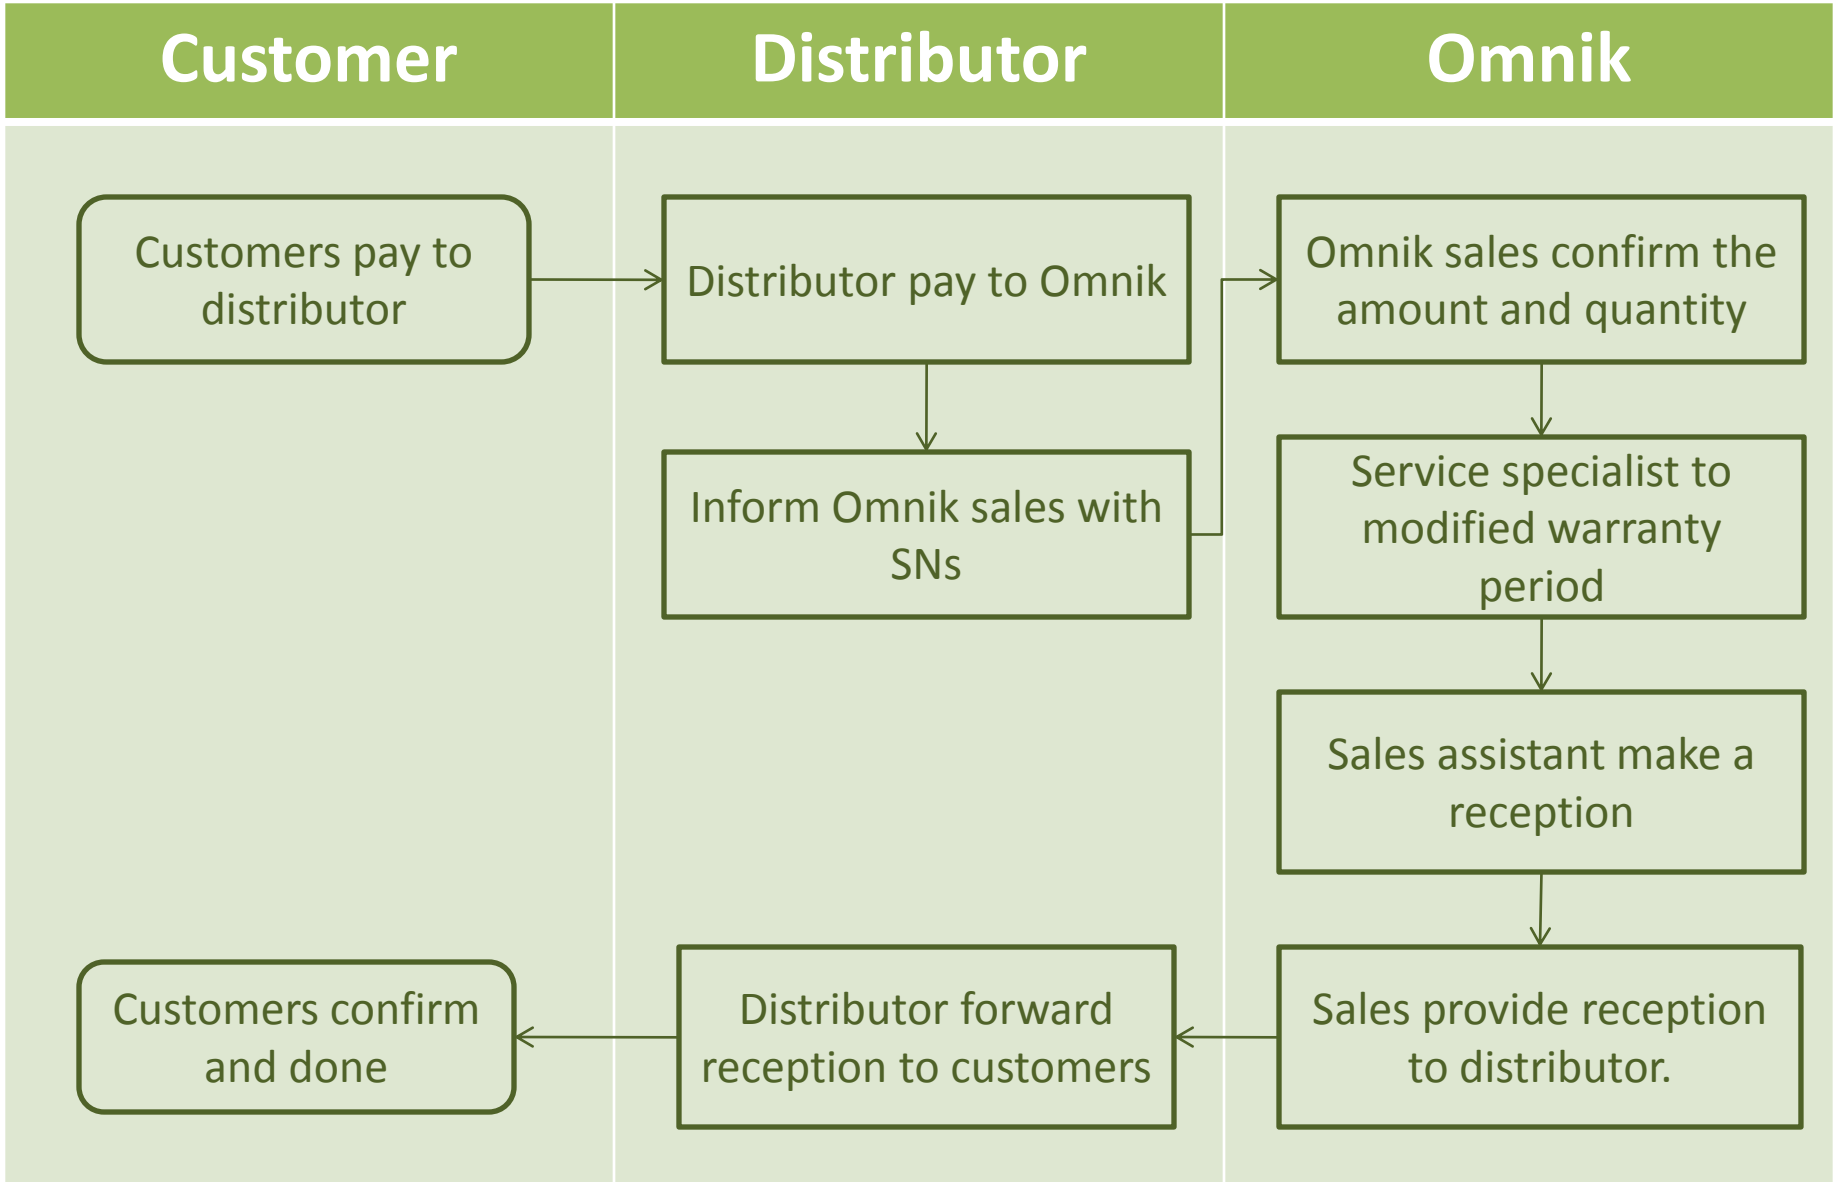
Customer

Distributor

Omnik

Customers pay to distributor

Distributor pay to Omnik

Omnik sales confirm the amount and quantity

Inform Omnik sales with SNs

Service specialist to modified warranty period

Sales assistant make a reception

Customers confirm and done

Distributor forward reception to customers

Sales provide reception to distributor.